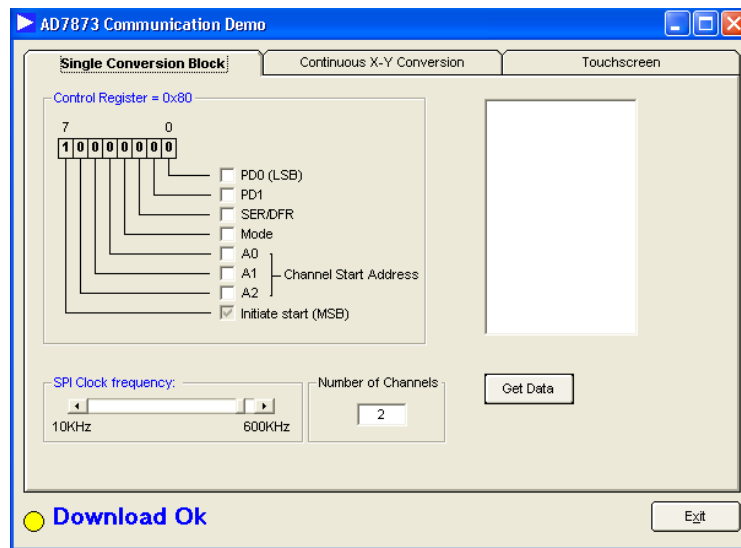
AD7873 Communication Demo

Single Conversion Block
Continuous X-Y Conversion
Touchscreen

Control Register = 0x80

7 0
1 0 0 0 0 0 0 0

PD0 (LSB)
PD1
SER/DFR
Mode
A0
A1
A2
Channel Start Address
Initiate start (MSB)

SPI Clock frequency:
10KHz
600KHz

Number of Channels
2

Get Data

Download Ok

Exit